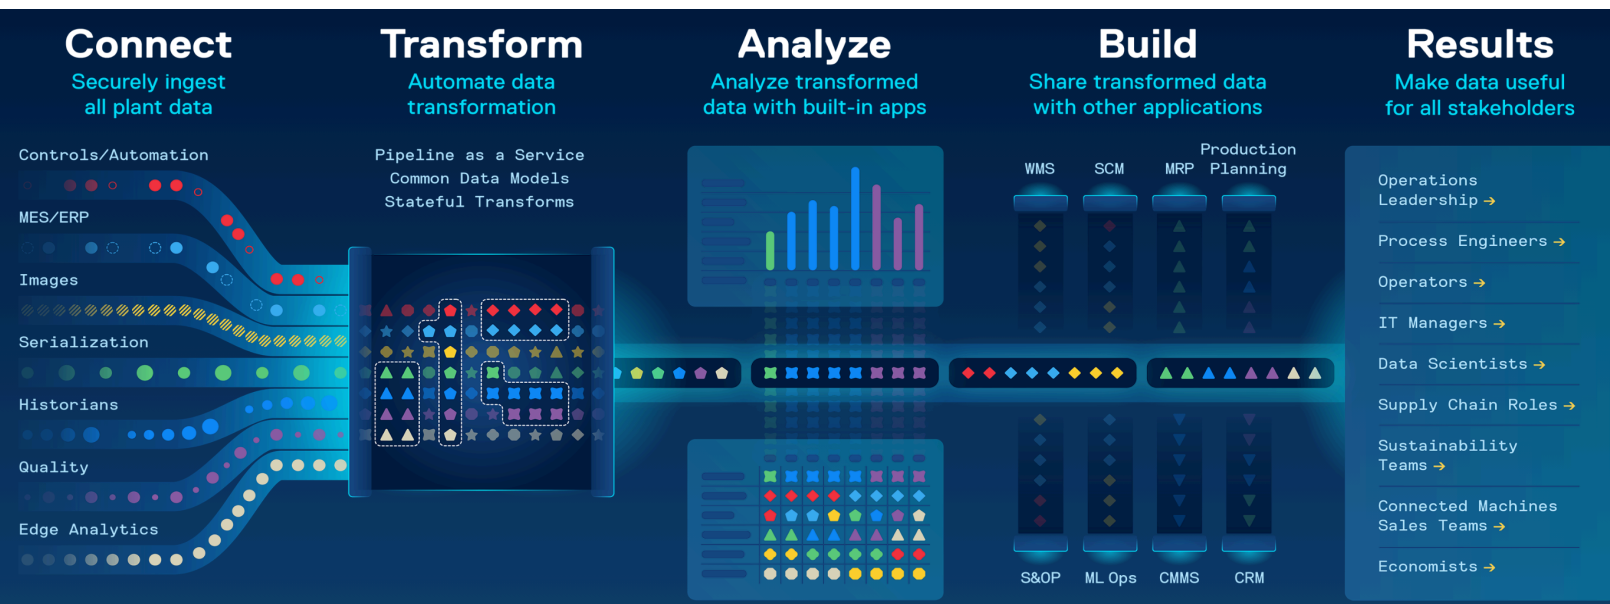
Connect
Securely ingest all plant data

Transform
Automate data transformation

Analyze
Analyze transformed data with built-in apps

Build
Share transformed data with other applications

Results
Make data useful for all stakeholders

Controls/Automation

MES/ERP

Images

Serialization

Historians

Quality

Edge Analytics

Pipeline as a Service
Common Data Models
Stateful Transforms

WMS

SCM

MRP

Production Planning

S&OP

ML Ops

CMMS

CRM

Operations Leadership →

Process Engineers →

Operators →

IT Managers →

Data Scientists →

Supply Chain Roles →

Sustainability Teams →

Connected Machines Sales Teams →

Economists →